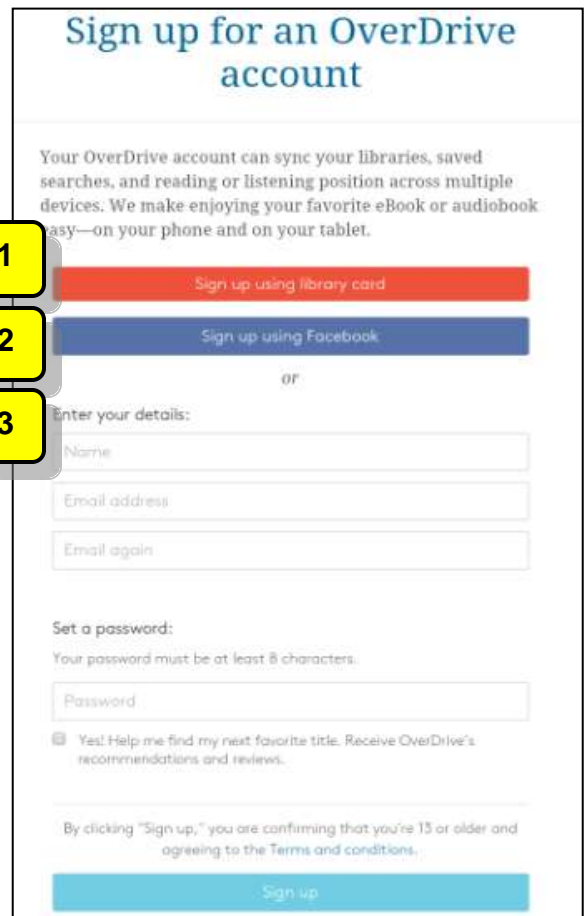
Sign up for an OverDrive account

Your OverDrive account can sync your libraries, saved searches, and reading or listening position across multiple devices. We make enjoying your favorite eBook or audiobook easy—on your phone and on your tablet.

1

Sign up using library card

2

Sign up using Facebook

or

3

Enter your details:

Name

Email address

Email again

Set a password:

Your password must be at least 8 characters.

Password

Yes! Help me find my next favorite title. Receive OverDrive's recommendations and reviews.

By clicking "Sign up," you are confirming that you're 13 or older and agreeing to the Terms and conditions.

Sign up